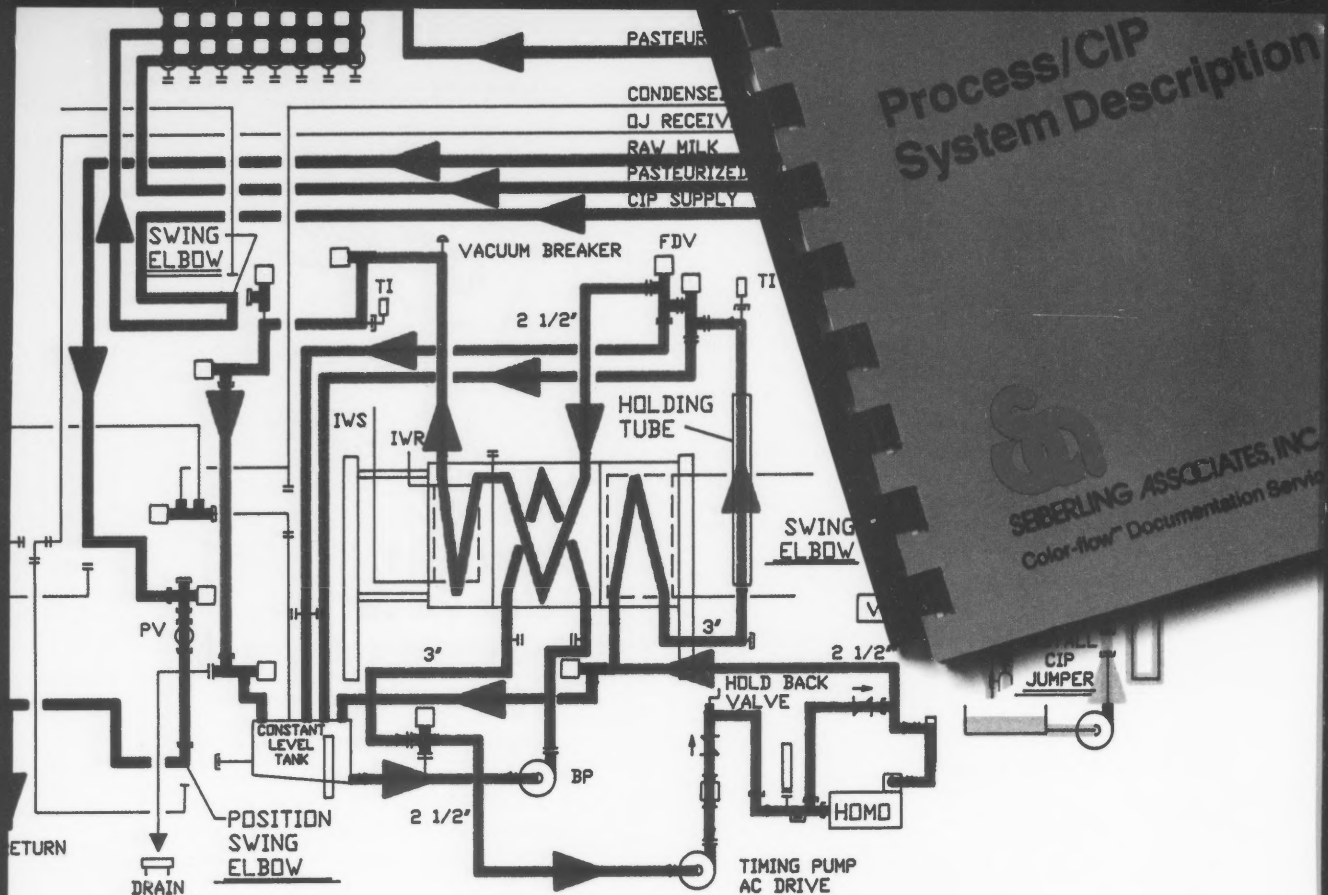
PASTEUR

CONDENSE

OJ RECEIV

RAW MILK

PASTEURIZED

CIP SUPPLY

Process/CIP System Description

SWING ELBOW

VACUUM BREAKER

FDV

TI

TI

2 1/2'

HOLDING TUBE

IWS

IWR

SEIBERLING ASSOCIATES, INC.

Color-flow™ Documentation Servic

SWING ELBOW

PV

3'

3'

2 1/2'

CIP JUMPER

HOLD BACK VALVE

CONSTANT LEVEL TANK

BP

HOMO

POSITION SWING ELBOW

2 1/2'

ETURN

DRAIN

TIMING PUMP AC DRIVE